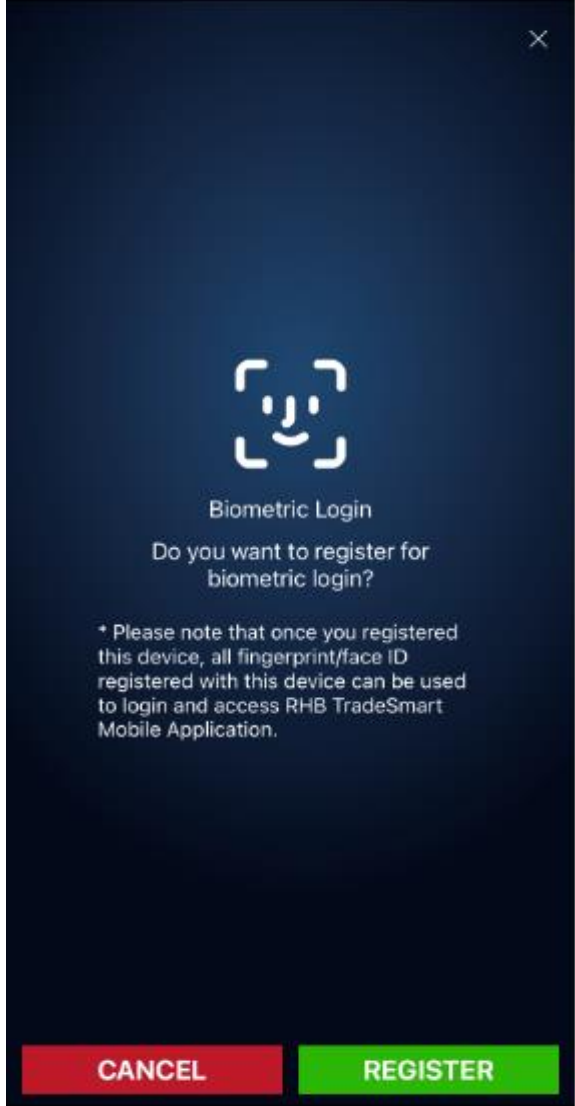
×

Biometric Login

Do you want to register for biometric login?

* Please note that once you registered this device, all fingerprint/face ID registered with this device can be used to login and access RHB TradeSmart Mobile Application.

CANCEL

REGISTER